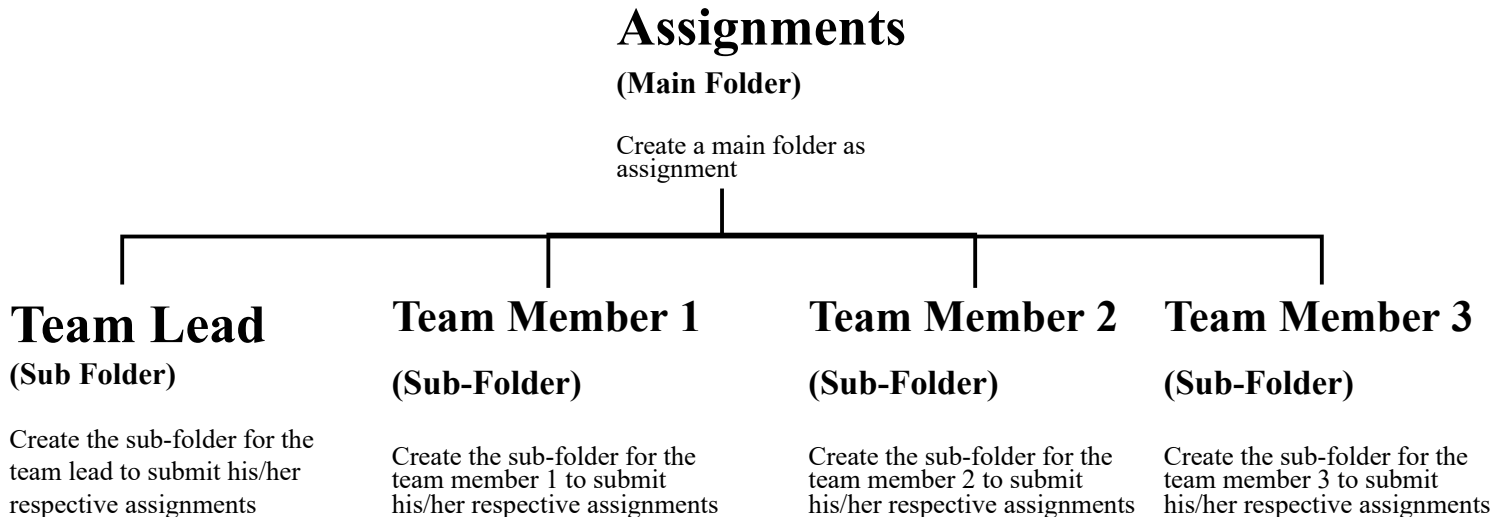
Assignments
(Main Folder)

Create a main folder as assignment

Team Lead
(Sub Folder)

Create the sub-folder for the team lead to submit his/her respective assignments

Team Member 1

(Sub-Folder)

Create the sub-folder for the team member 1 to submit his/her respective assignments

Team Member 2

(Sub-Folder)

Create the sub-folder for the team member 2 to submit his/her respective assignments

Team Member 3

(Sub-Folder)

Create the sub-folder for the team member 3 to submit his/her respective assignments